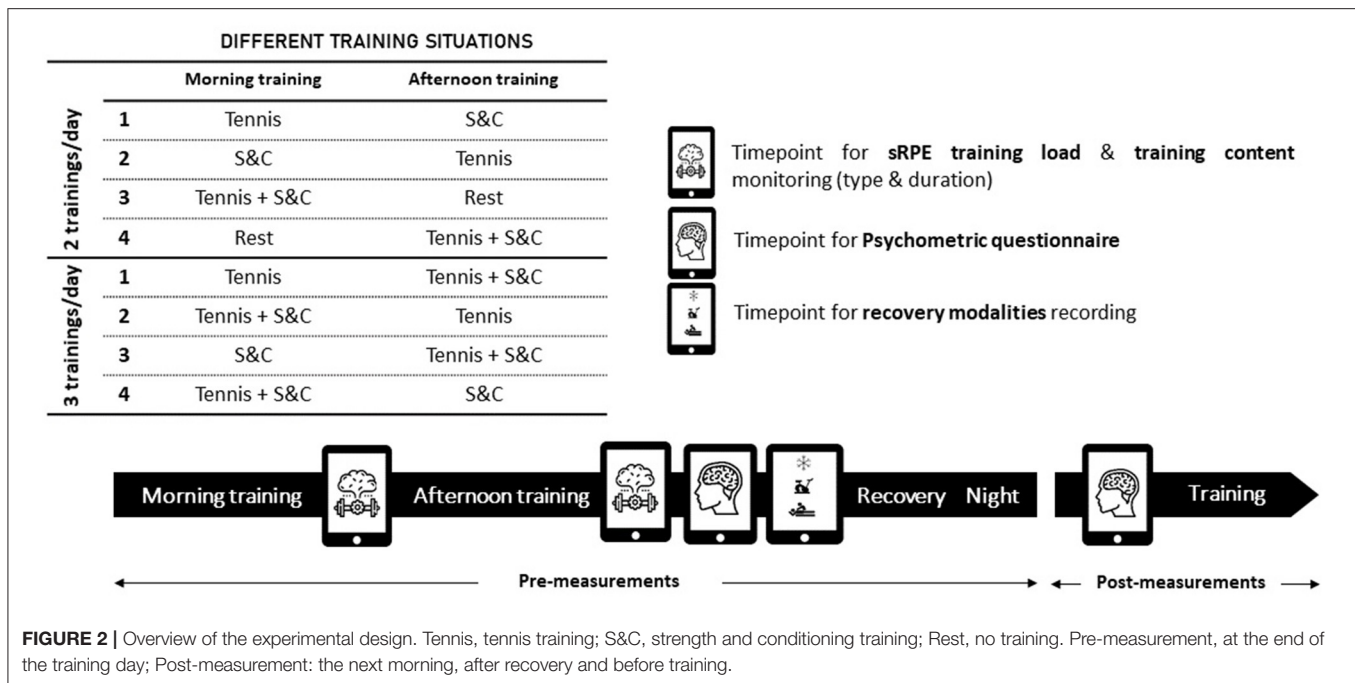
DIFFERENT TRAINING SITUATIONS

| | | Morning training | Afternoon training |
|---|---|---|---|
| 2 trainings/day | 1 | Tennis | S&C |
| | 2 | S&C | Tennis |
| | 3 | Tennis + S&C | Rest |
| | 4 | Rest | Tennis + S&C |
| 3 trainings/day | 1 | Tennis | Tennis + S&C |
| | 2 | Tennis + S&C | Tennis |
| | 3 | S&C | Tennis + S&C |
| | 4 | Tennis + S&C | S&C |

Timepoint for **sRPE training load** & **training content** monitoring (type & duration)

Timepoint for **Psychometric questionnaire**

Timepoint for **recovery modalities** recording

Morning training Afternoon training Recovery Night Training

Pre-measurements Post-measurements

**FIGURE 2 |** Overview of the experimental design. Tennis, tennis training; S&C, strength and conditioning training; Rest, no training. Pre-measurement, at the end of the training day; Post-measurement: the next morning, after recovery and before training.